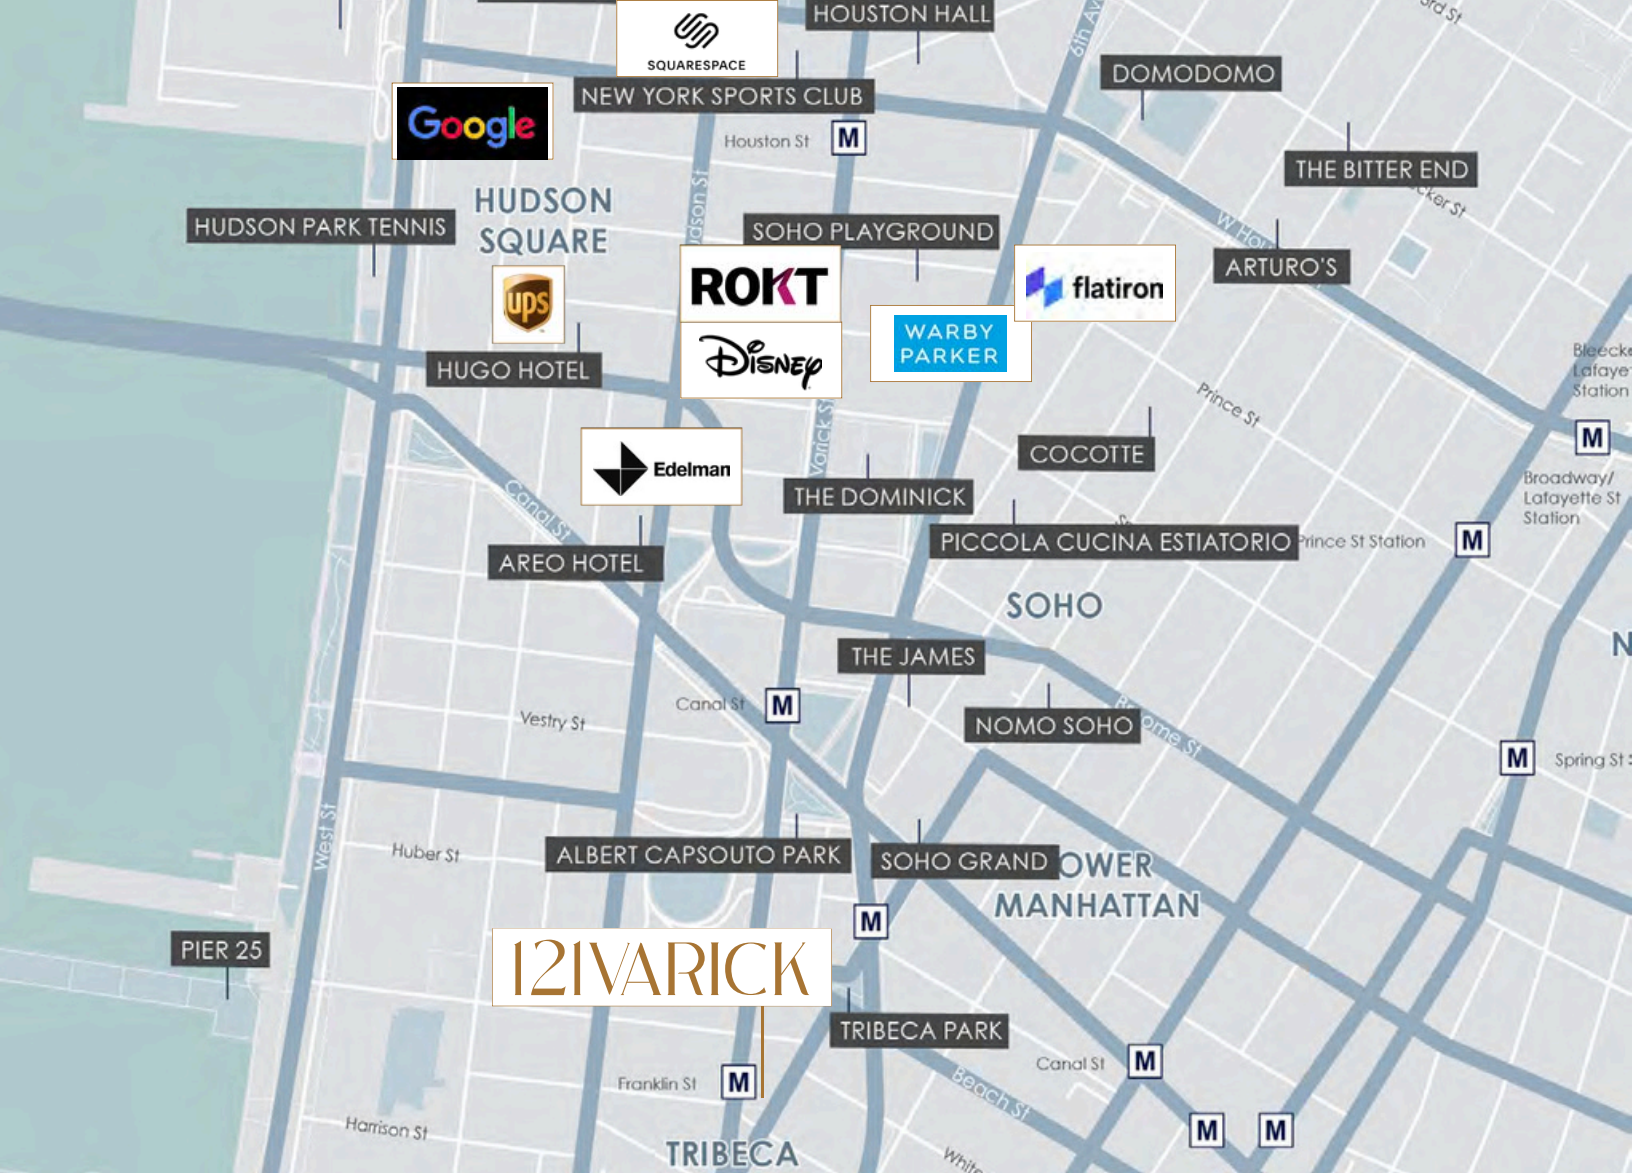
SQUARESPACE
HOUSTON HALL
3rd St
6th Av
DOMODOMO
Google
NEW YORK SPORTS CLUB
Houston St
M
THE BITTER END
Bleecker St
HUDSON SQUARE
Hudson St
HUDSON PARK TENNIS
SOHO PLAYGROUND
W Houston
ARTURO'S
ROKT
flatiron
ups
WARBY PARKER
Disney
HUGO HOTEL
Bleecker Lafayette Station
Prince St
M
Varick St
Edelman
COCOTTE
Broadway/ Lafayette St Station
Canal St
THE DOMINICK
PICCOLA CUCINA ESTIATORIO
Prince St Station
M
AREO HOTEL
SOHO
N
THE JAMES
Canal St
M
Vestry St
NOMO SOHO
Broome St
M
Spring St
West St
Huber St
ALBERT CAPSOUTO PARK
SOHO GRAND
LOWER MANHATTAN
M
PIER 25
121VARICK
TRIBECA PARK
Canal St
M
Franklin St
M
Beach St
Harrison St
M
M
TRIBECA
White